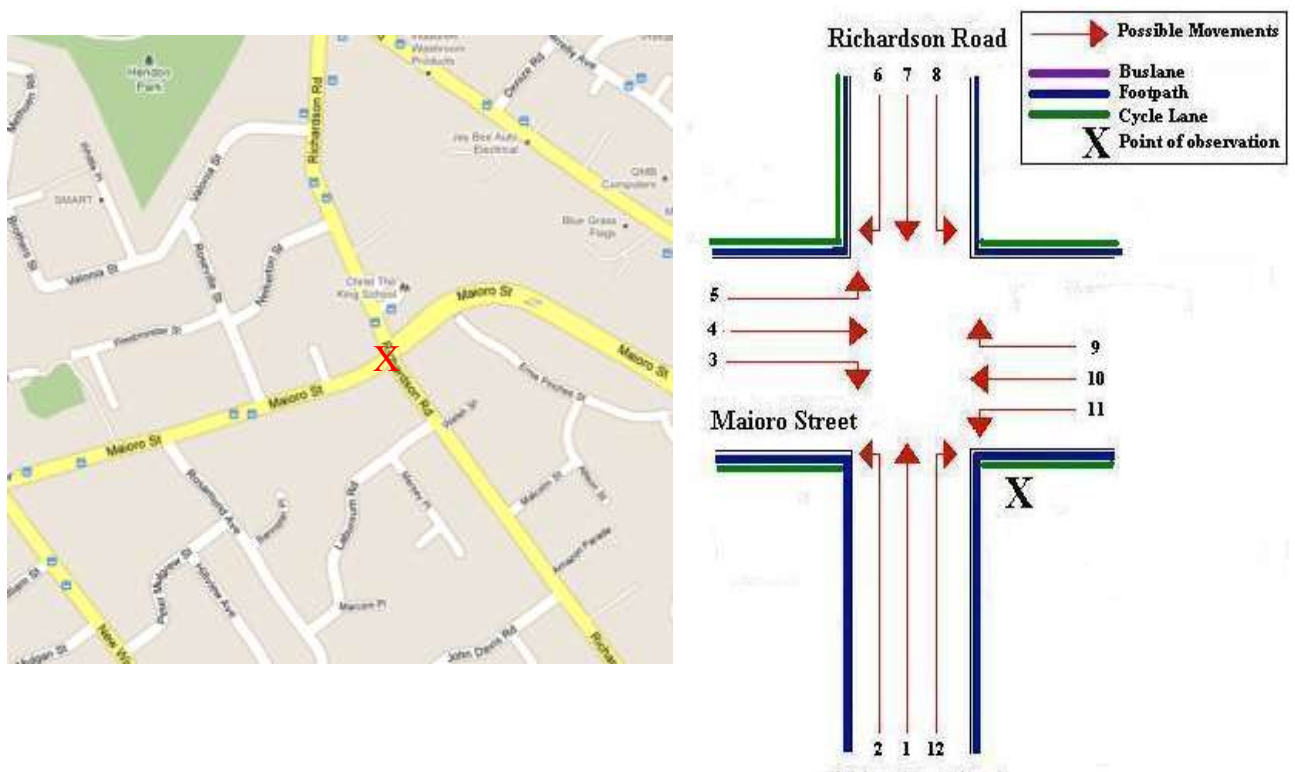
Hendon Park
Waldron Washroom Products
Orenze Rd
Jay Bee Auto Electrical
QMB Computers
Blue Grass Flags
SMART
Valonia St
Richardson Rd
Christ The King School
Maioro St
Maioro St
Maioro St
X
Richardson Rd
Ernie Pinches St
Rosamund Ave
Lathbury Rd
Malcolm St
Amazon Parade
Marcon Pl
John Davis Rd
New
Richardson Road
Possible Movements
Buslane
Footpath
Cycle Lane
X Point of observation
6 7 8
5
4
3
9
10
11
Maioro Street
X
2 1 12